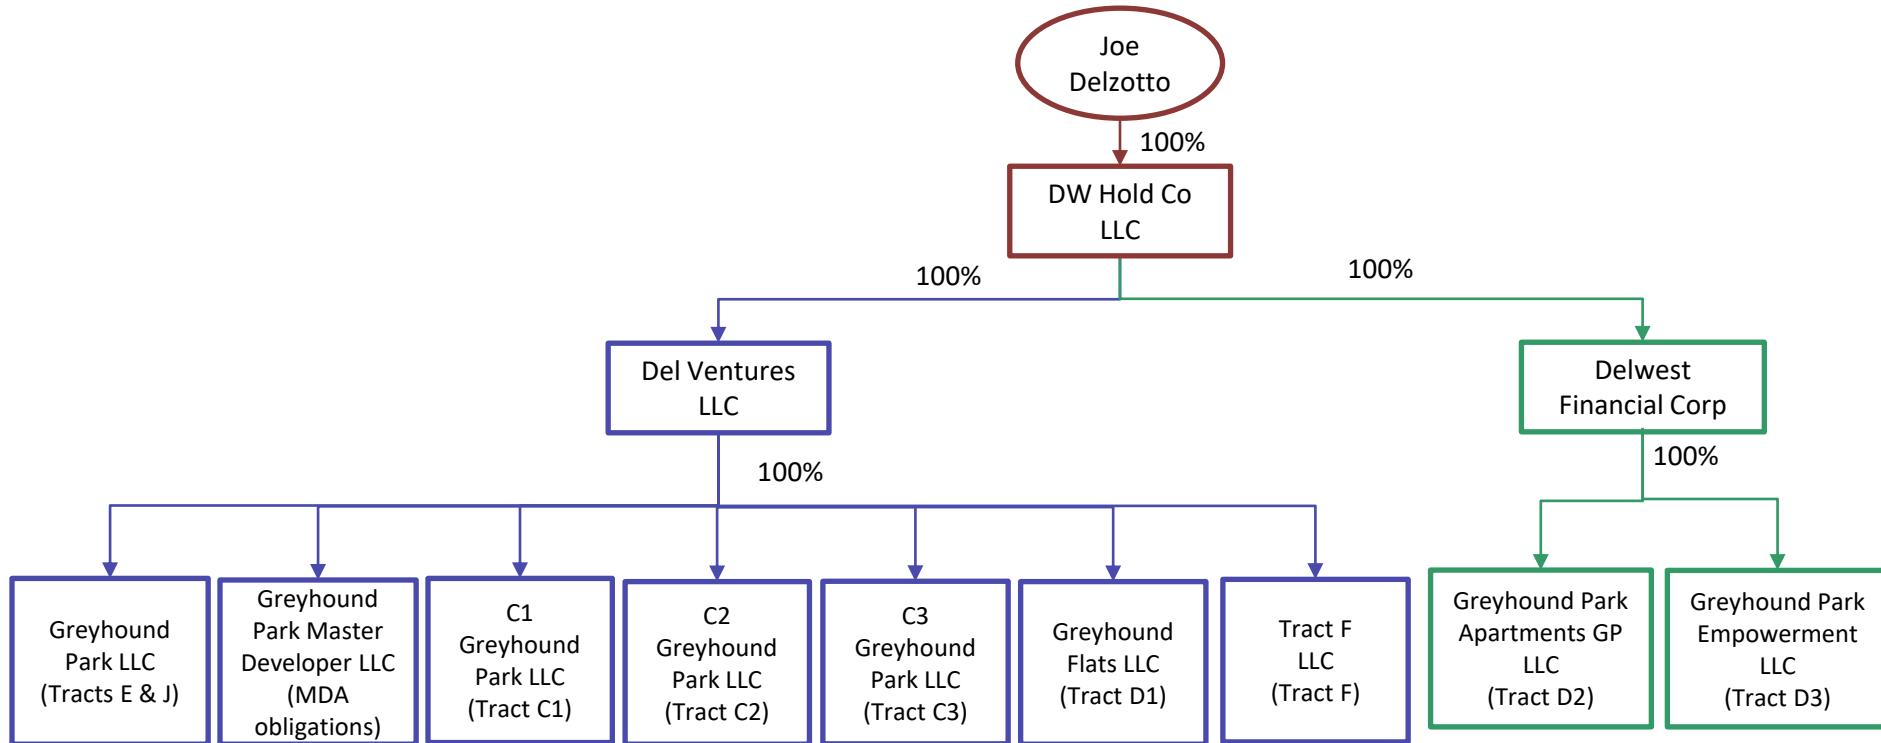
Joe Delzotto

100%

DW Hold Co LLC

100%

100%

Del Ventures LLC

Delwest Financial Corp

100%

100%

Greyhound Park LLC (Tracts E & J)

Greyhound Park Master Developer LLC (MDA obligations)

C1 Greyhound Park LLC (Tract C1)

C2 Greyhound Park LLC (Tract C2)

C3 Greyhound Park LLC (Tract C3)

Greyhound Flats LLC (Tract D1)

Tract F LLC (Tract F)

Greyhound Park Apartments GP LLC (Tract D2)

Greyhound Park Empowerment LLC (Tract D3)